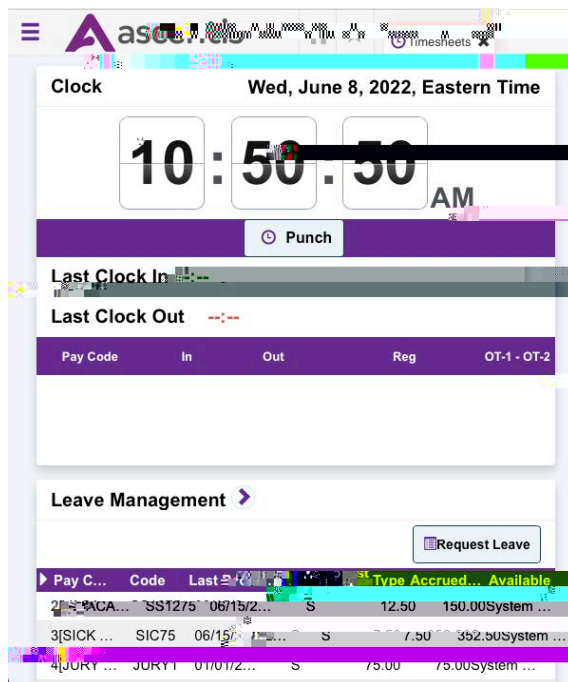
asc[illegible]

Timesheets

Clock Wed, June 8, 2022, Eastern Time

10 : 50 : 50 AM

Punch

Last Clock In --:--

Last Clock Out --:--

| Pay Code | In | Out | Reg | OT-1 - OT-2 |
|---|---|---|---|---|

Leave Management

Request Leave

| Pay C... | Code | Last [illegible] | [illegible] | Type Accrued... | Available |
|---|---|---|---|---|---|
| 2[VACA... | SS1275 | 06/15/2... | S | 12.50 | 150.00System ... |
| 3[SICK ... | SIC75 | 06/15/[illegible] | S | 7.50 | 352.50System ... |
| 4[JURY ... | JURY1 | 01/01/2... | S | 75.00 | 75.00System ... |